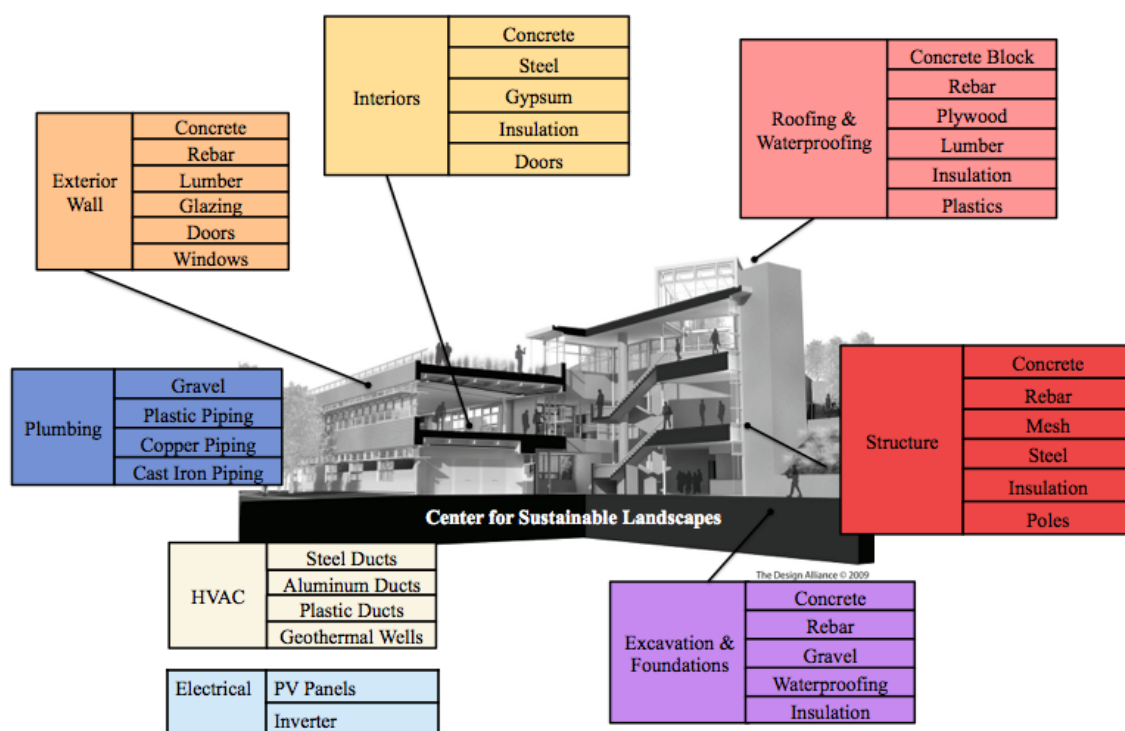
| Interiors | Concrete |
|---|---|
| | Steel |
| | Gypsum |
| | Insulation |
| | Doors |

| Roofing & Waterproofing | Concrete Block |
|---|---|
| | Rebar |
| | Plywood |
| | Lumber |
| | Insulation |
| | Plastics |

| Exterior Wall | Concrete |
|---|---|
| | Rebar |
| | Lumber |
| | Glazing |
| | Doors |
| | Windows |

| Plumbing | Gravel |
|---|---|
| | Plastic Piping |
| | Copper Piping |
| | Cast Iron Piping |

| Structure | Concrete |
|---|---|
| | Rebar |
| | Mesh |
| | Steel |
| | Insulation |
| | Poles |

Center for Sustainable Landscapes

The Design Alliance © 2009

| HVAC | Steel Ducts |
|---|---|
| | Aluminum Ducts |
| | Plastic Ducts |
| | Geothermal Wells |

| Excavation & Foundations | Concrete |
|---|---|
| | Rebar |
| | Gravel |
| | Waterproofing |
| | Insulation |

| Electrical | PV Panels |
|---|---|
| | Inverter |